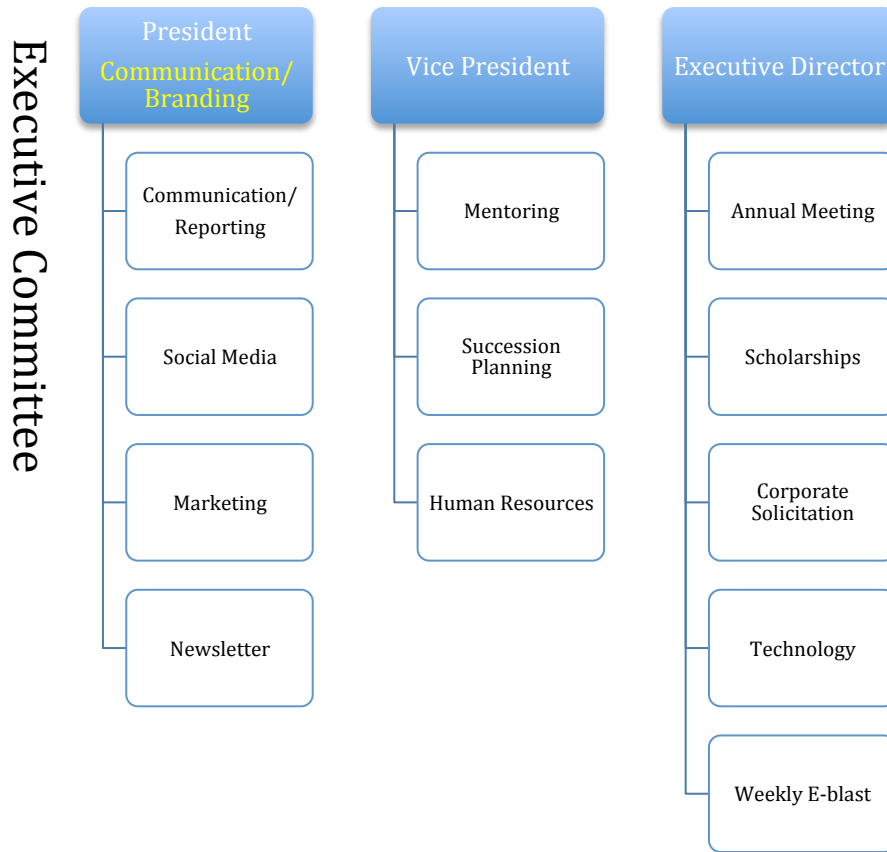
Executive Committee

President
Communication/ Branding

Communication/ Reporting

Social Media

Marketing

Newsletter

Vice President

Mentoring

Succession Planning

Human Resources

Executive Director

Annual Meeting

Scholarships

Corporate Solicitation

Technology

Weekly E-blast